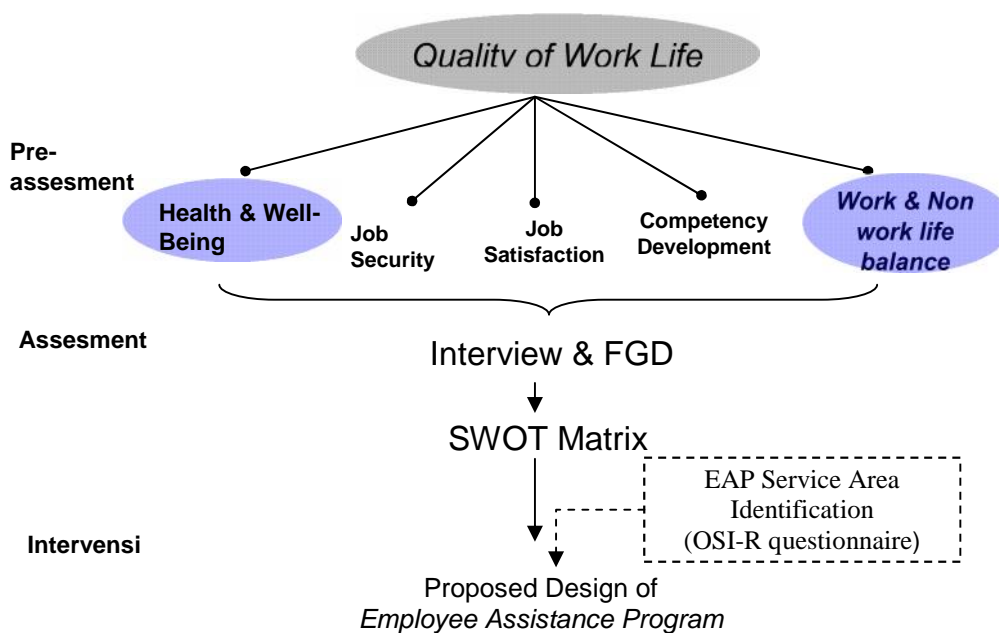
Qualitv of Work Life

Pre-assesment

Health & Well-Being

Job Security

Job Satisfaction

Competency Development

Work & Non work life balance

Assesment

Interview & FGD

SWOT Matrix

EAP Service Area Identification (OSI-R questionnaire)

Intervensi

Proposed Design of *Employee Assistance Program*